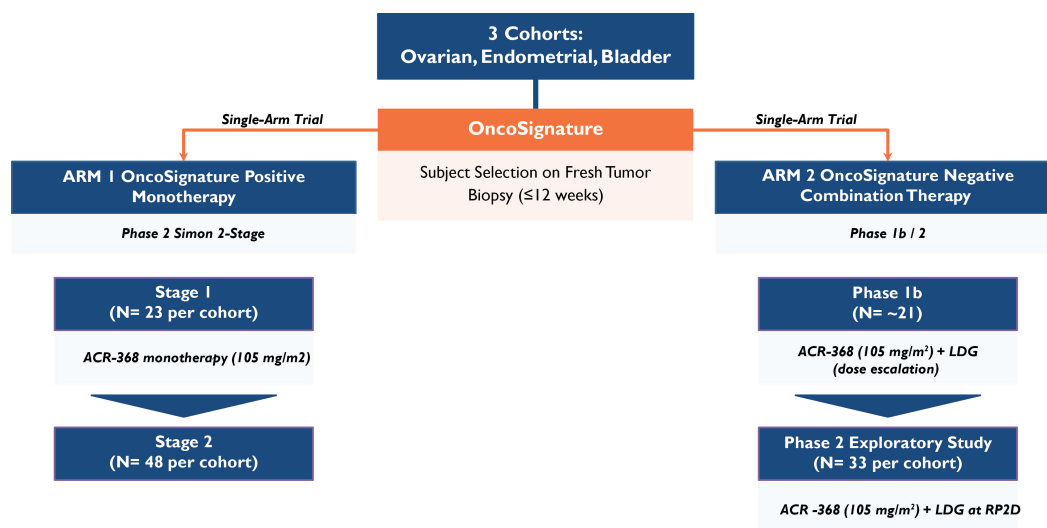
3 Cohorts:
Ovarian, Endometrial, Bladder

Single-Arm Trial

OncoSignature

Subject Selection on Fresh Tumor Biopsy (≤12 weeks)

Single-Arm Trial

ARM 1 OncoSignature Positive Monotherapy

Phase 2 Simon 2-Stage

Stage 1
(N= 23 per cohort)

ACR-368 monotherapy (105 mg/m2)

Stage 2
(N= 48 per cohort)

ARM 2 OncoSignature Negative Combination Therapy

Phase 1b / 2

Phase 1b
(N= ~21)

ACR-368 (105 mg/m$^2$) + LDG
(dose escalation)

Phase 2 Exploratory Study
(N= 33 per cohort)

ACR -368 (105 mg/m$^2$) + LDG at RP2D